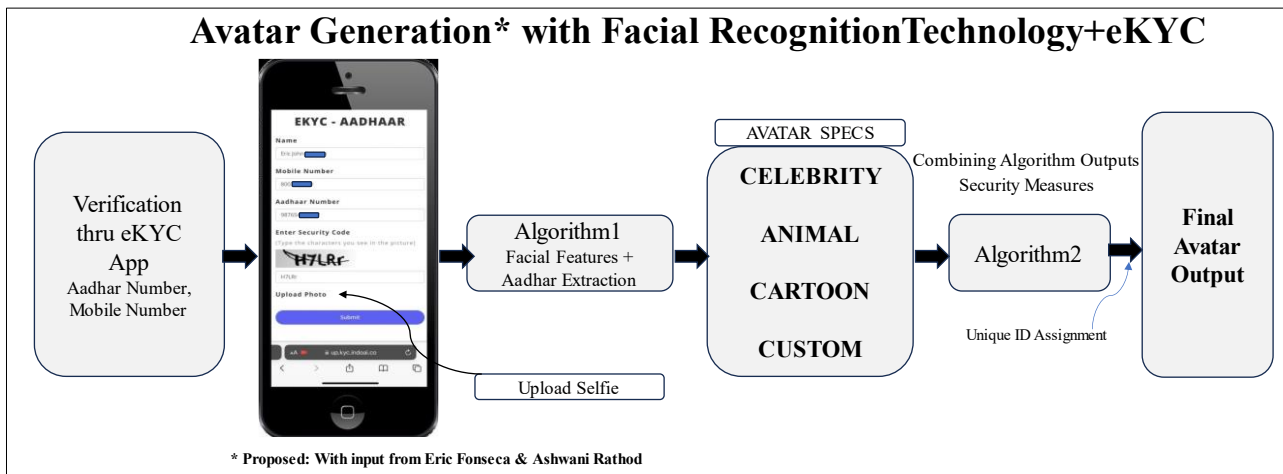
Avatar Generation* with Facial RecognitionTechnology+eKYC

Verification thru eKYC App
Aadhar Number, Mobile Number

EKYC - AADHAAR
Name
Eric John
Mobile Number
800
Aadhaar Number
98765
Enter Security Code
(Type the characters you see in the picture)
H7LRr
H7LRr
Upload Photo
Submit
AA
uj.kyc.indiaai.co

Upload Selfie

Algorithm1
Facial Features + Aadhar Extraction

AVATAR SPECS
CELEBRITY
ANIMAL
CARTOON
CUSTOM

Combining Algorithm Outputs
Security Measures

Algorithm2

Unique ID Assignment

Final Avatar Output

* Proposed: With input from Eric Fonseca & Ashwani Rathod